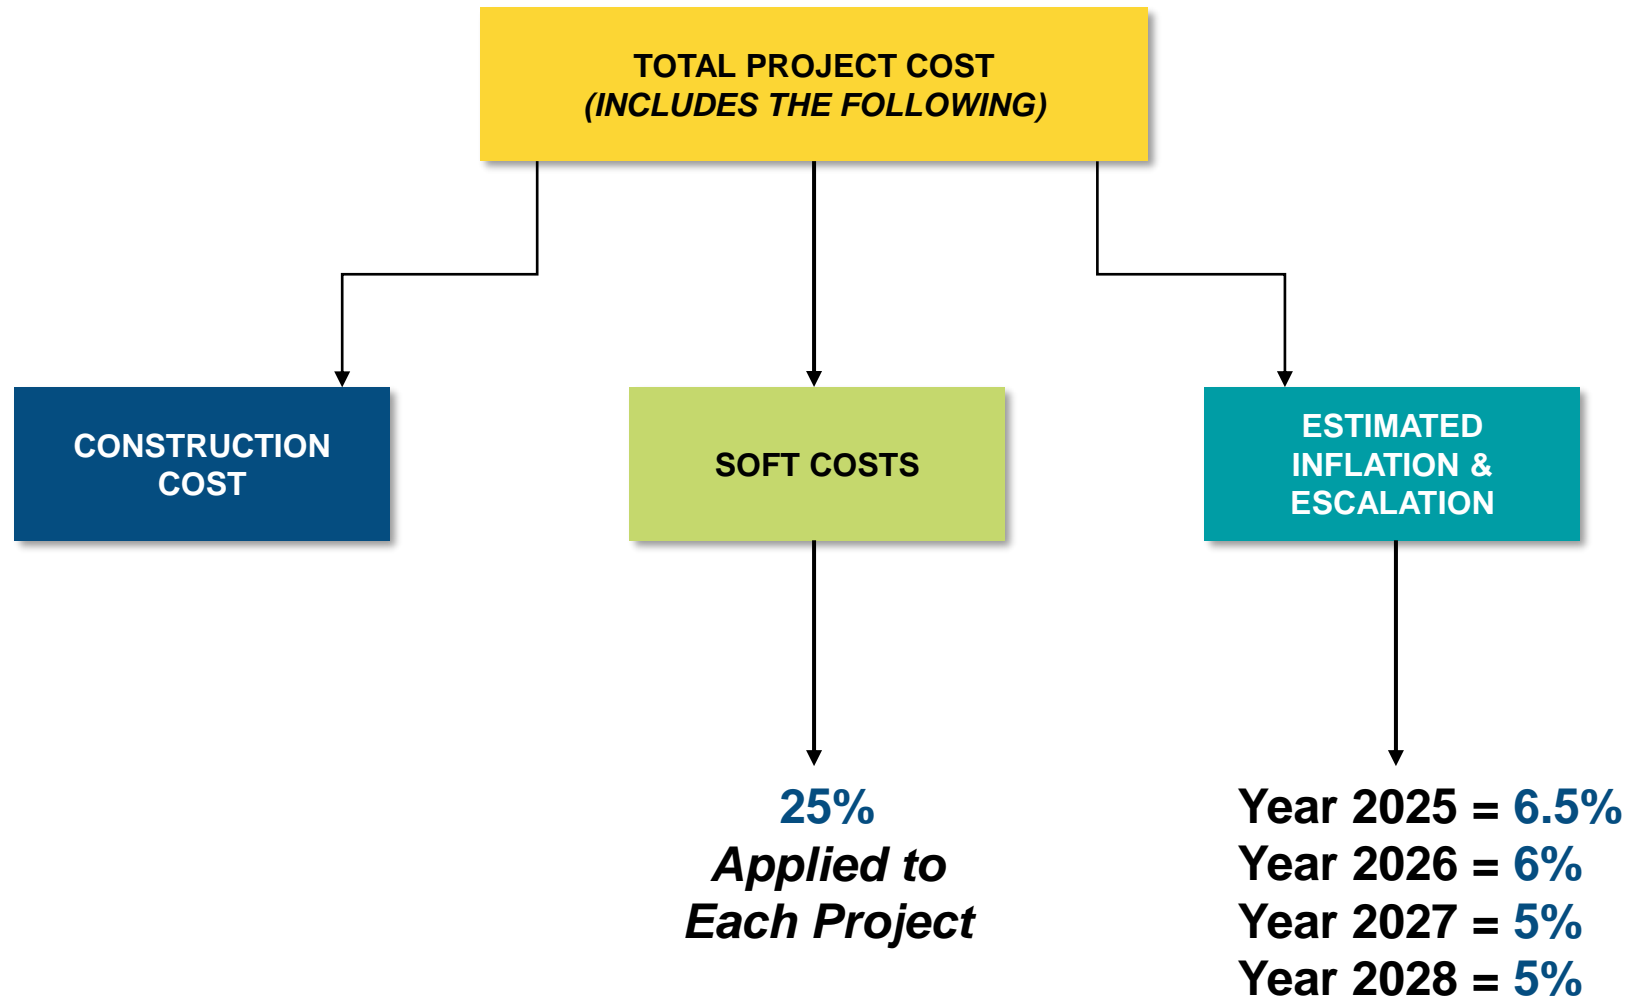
TOTAL PROJECT COST
(INCLUDES THE FOLLOWING)

CONSTRUCTION COST

SOFT COSTS

ESTIMATED INFLATION & ESCALATION

25%
Applied to Each Project

Year 2025 = 6.5%
Year 2026 = 6%
Year 2027 = 5%
Year 2028 = 5%